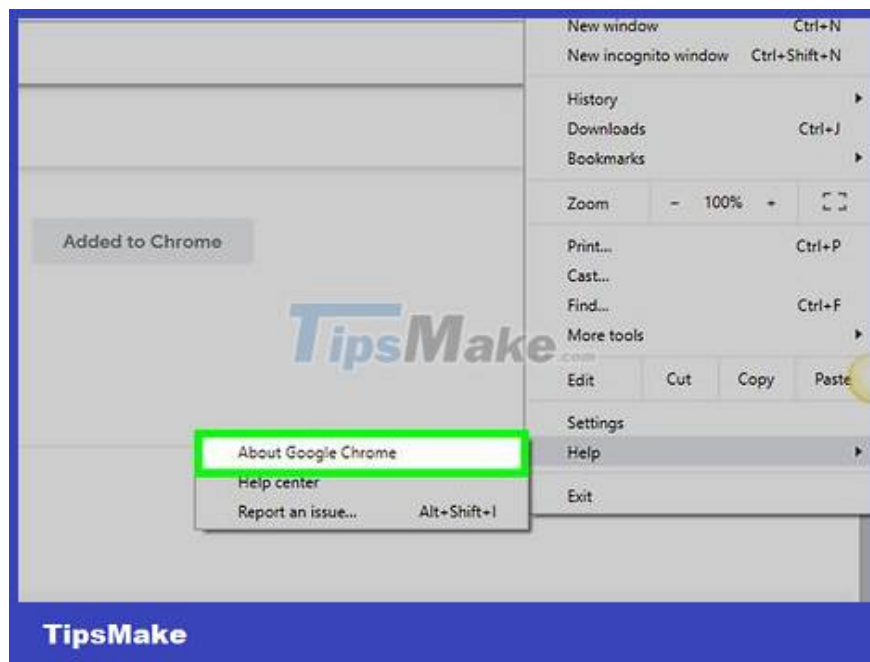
New window Ctrl+N
New incognito window Ctrl+Shift+N

History
Downloads Ctrl+J
Bookmarks

Zoom - 100% +

Print... Ctrl+P
Cast...
Find... Ctrl+F
More tools

Edit Cut Copy Paste

Settings
Help

Exit

Added to Chrome

TipsMake.com

About Google Chrome
Help center
Report an issue... Alt+Shift+I

TipsMake